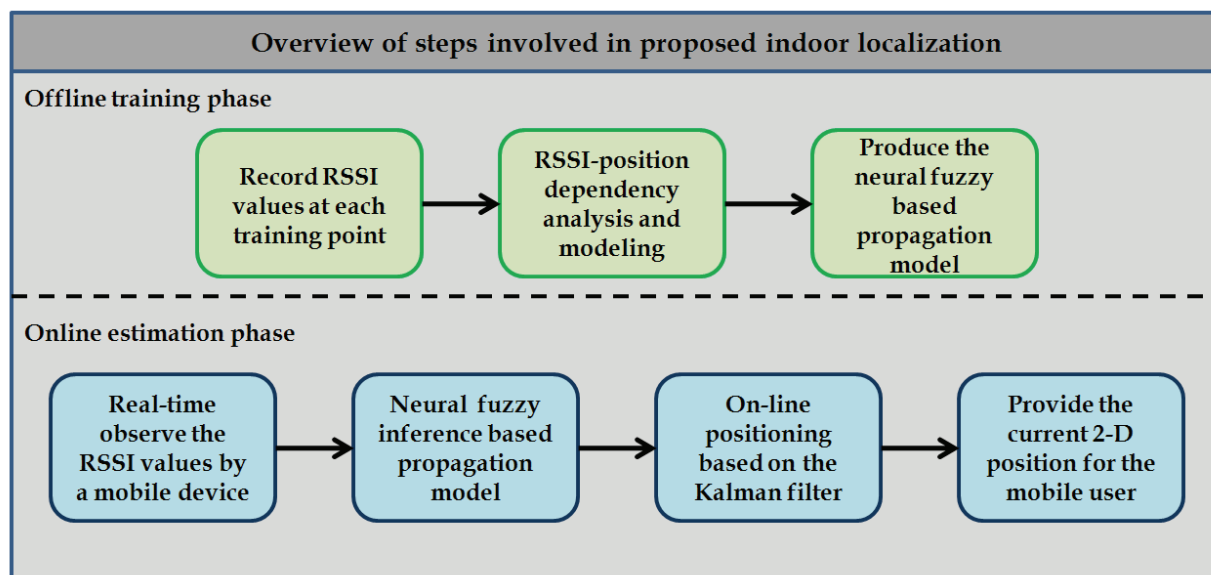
Overview of steps involved in proposed indoor localization

Offline training phase

Record RSSI values at each training point

RSSI-position dependency analysis and modeling

Produce the neural fuzzy based propagation model

Online estimation phase

Real-time observe the RSSI values by a mobile device

Neural fuzzy inference based propagation model

On-line positioning based on the Kalman filter

Provide the current 2-D position for the mobile user